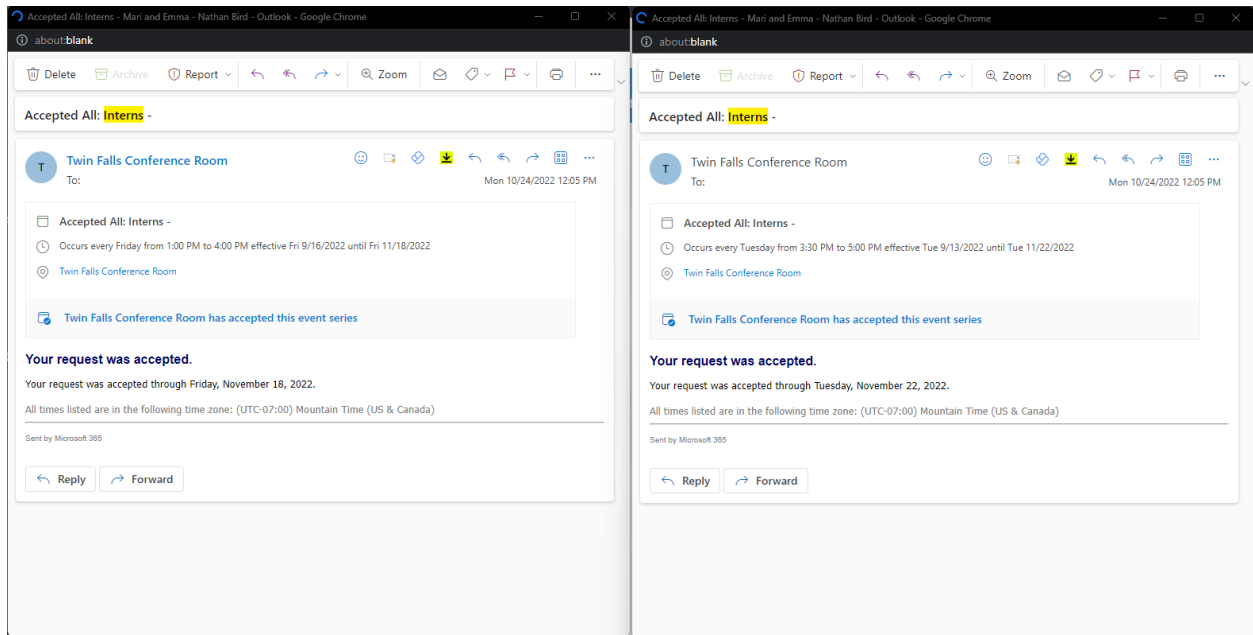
Accepted All: Interns - Mari and Emma - Nathan Bird - Outlook - Google Chrome

about:blank

Delete Archive Report Zoom ...

Accepted All: Interns -

T Twin Falls Conference Room
To:
Mon 10/24/2022 12:05 PM

Accepted All: Interns -
Occurs every Friday from 1:00 PM to 4:00 PM effective Fri 9/16/2022 until Fri 11/18/2022
Twin Falls Conference Room

Twin Falls Conference Room has accepted this event series

Your request was accepted.

Your request was accepted through Friday, November 18, 2022.

All times listed are in the following time zone: (UTC-07:00) Mountain Time (US & Canada)

Sent by Microsoft 365

Reply Forward

Accepted All: Interns - Mari and Emma - Nathan Bird - Outlook - Google Chrome

about:blank

Delete Archive Report Zoom ...

Accepted All: Interns -

T Twin Falls Conference Room
To:
Mon 10/24/2022 12:05 PM

Accepted All: Interns -
Occurs every Tuesday from 3:30 PM to 5:00 PM effective Tue 9/13/2022 until Tue 11/22/2022
Twin Falls Conference Room

Twin Falls Conference Room has accepted this event series

Your request was accepted.

Your request was accepted through Tuesday, November 22, 2022.

All times listed are in the following time zone: (UTC-07:00) Mountain Time (US & Canada)

Sent by Microsoft 365

Reply Forward